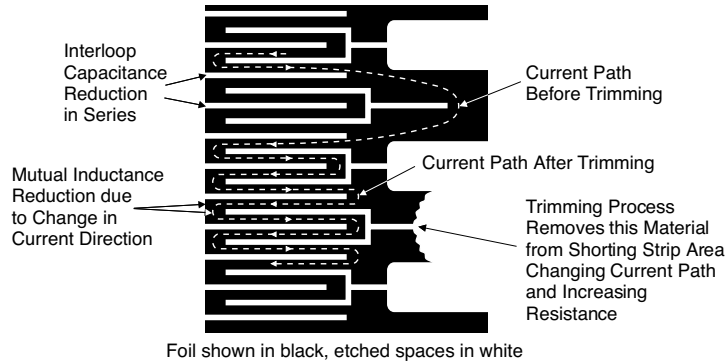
Interloop Capacitance Reduction in Series

Current Path Before Trimming

Current Path After Trimming

Mutual Inductance Reduction due to Change in Current Direction

Trimming Process Removes this Material from Shorting Strip Area Changing Current Path and Increasing Resistance

Foil shown in black, etched spaces in white